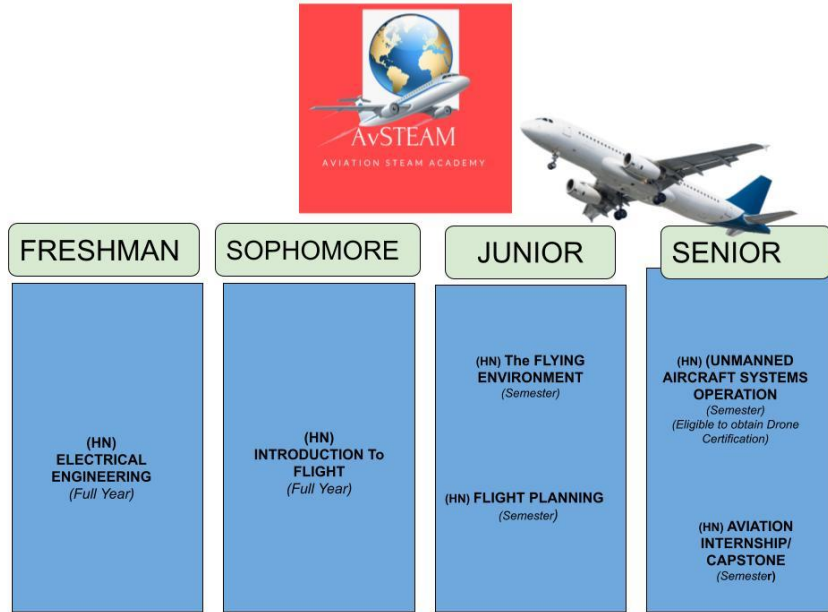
AvSTEAM
AVIATION STEAM ACADEMY

FRESHMAN

(HN)
ELECTRICAL ENGINEERING
(Full Year)

SOPHOMORE

(HN)
INTRODUCTION To FLIGHT
(Full Year)

JUNIOR

(HN) The FLYING ENVIRONMENT
(Semester)

(HN) FLIGHT PLANNING
(Semester)

SENIOR

(HN) (UNMANNED AIRCRAFT SYSTEMS OPERATION
(Semester)
(Eligible to obtain Drone Certification)

(HN) AVIATION INTERNSHIP/ CAPSTONE
(Semester)